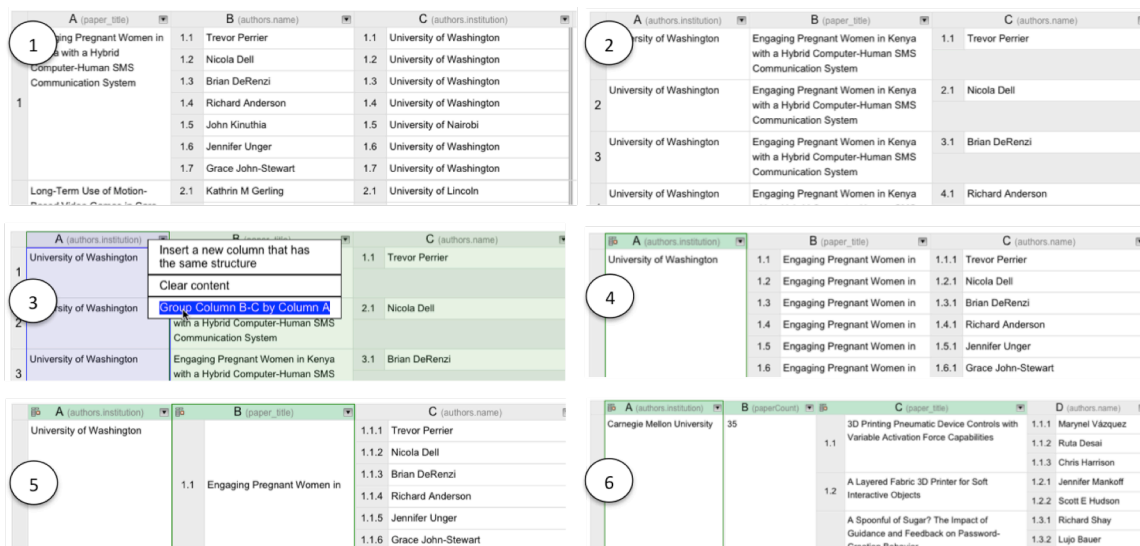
1

| | A (paper_title) | | B (authors.name) | | C (authors.institution) |
|---|---|---|---|---|---|
| 1 | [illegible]ging Pregnant Women in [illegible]s with a Hybrid Computer-Human SMS Communication System | 1.1 | Trevor Perrier | 1.1 | University of Washington |
| | | 1.2 | Nicola Dell | 1.2 | University of Washington |
| | | 1.3 | Brian DeRenzi | 1.3 | University of Washington |
| | | 1.4 | Richard Anderson | 1.4 | University of Washington |
| | | 1.5 | John Kinuthia | 1.5 | University of Nairobi |
| | | 1.6 | Jennifer Unger | 1.6 | University of Washington |
| | | 1.7 | Grace John-Stewart | 1.7 | University of Washington |
| | Long-Term Use of Motion-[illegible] | 2.1 | Kathrin M Gerling | 2.1 | University of Lincoln |

2

| | A (authors.institution) | B (paper_title) | | C (authors.name) |
|---|---|---|---|---|
| | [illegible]ersity of Washington | Engaging Pregnant Women in Kenya with a Hybrid Computer-Human SMS Communication System | 1.1 | Trevor Perrier |
| 2 | University of Washington | Engaging Pregnant Women in Kenya with a Hybrid Computer-Human SMS Communication System | 2.1 | Nicola Dell |
| 3 | University of Washington | Engaging Pregnant Women in Kenya with a Hybrid Computer-Human SMS Communication System | 3.1 | Brian DeRenzi |
| | University of Washington | Engaging Pregnant Women in Kenya | 4.1 | Richard Anderson |

3

A (authors.institution) B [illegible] C (authors.name)

1 University of Washington

Insert a new column that has the same structure

Clear content

Group Column B-C by Column A

1.1 Trevor Perrier

2 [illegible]rsity of Washington with a Hybrid Computer-Human SMS Communication System 2.1 Nicola Dell

3 University of Washington Engaging Pregnant Women in Kenya with a Hybrid Computer-Human SMS 3.1 Brian DeRenzi

4

| A (authors.institution) | | B (paper_title) | | C (authors.name) |
|---|---|---|---|---|
| University of Washington | 1.1 | Engaging Pregnant Women in | 1.1.1 | Trevor Perrier |
| | 1.2 | Engaging Pregnant Women in | 1.2.1 | Nicola Dell |
| | 1.3 | Engaging Pregnant Women in | 1.3.1 | Brian DeRenzi |
| | 1.4 | Engaging Pregnant Women in | 1.4.1 | Richard Anderson |
| | 1.5 | Engaging Pregnant Women in | 1.5.1 | Jennifer Unger |
| | 1.6 | Engaging Pregnant Women in | 1.6.1 | Grace John-Stewart |

5

| A (authors.institution) | | B (paper_title) | | C (authors.name) |
|---|---|---|---|---|
| University of Washington | 1.1 | Engaging Pregnant Women in | 1.1.1 | Trevor Perrier |
| | | | 1.1.2 | Nicola Dell |
| | | | 1.1.3 | Brian DeRenzi |
| | | | 1.1.4 | Richard Anderson |
| | | | 1.1.5 | Jennifer Unger |
| | | | 1.1.6 | Grace John-Stewart |

6

| A (authors.institution) | B (paperCount) | | C (paper_title) | | D (authors.name) |
|---|---|---|---|---|---|
| Carnegie Mellon University | 35 | 1.1 | 3D Printing Pneumatic Device Controls with Variable Activation Force Capabilities | 1.1.1 | Marynel Vázquez |
| | | | | 1.1.2 | Ruta Desai |
| | | | | 1.1.3 | Chris Harrison |
| | | 1.2 | A Layered Fabric 3D Printer for Soft Interactive Objects | 1.2.1 | Jennifer Mankoff |
| | | | | 1.2.2 | Scott E Hudson |
| | | | A Spoonful of Sugar? The Impact of Guidance and Feedback on Password-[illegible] | 1.3.1 | Richard Shay |
| | | | | 1.3.2 | Lujo Bauer |